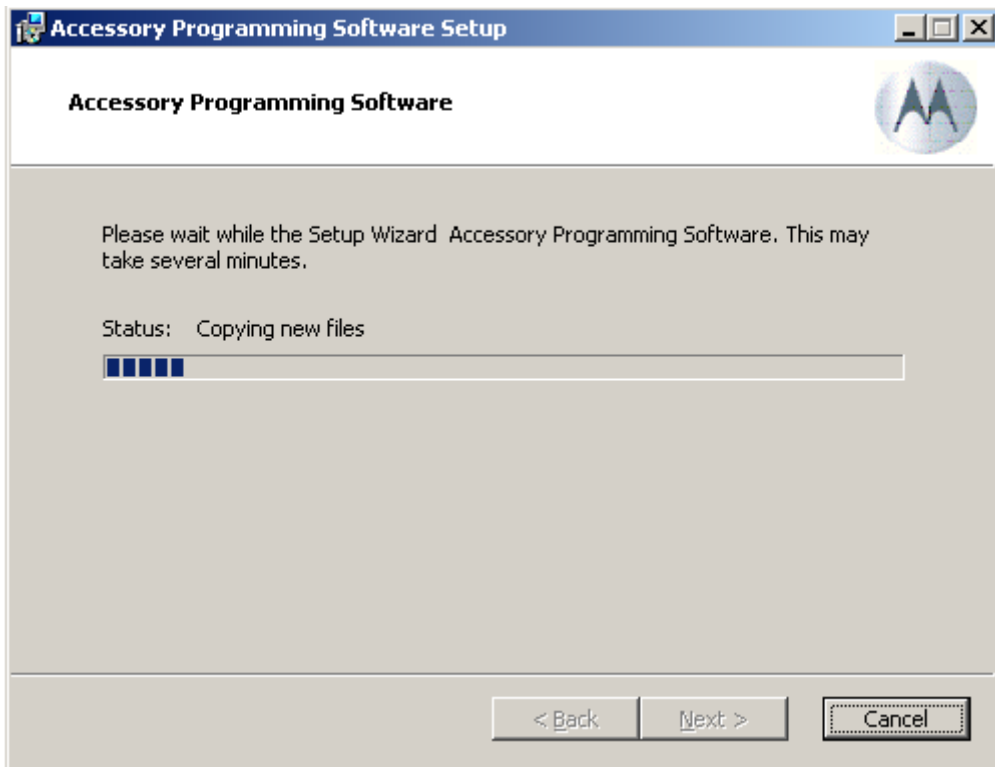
Accessory Programming Software Setup

Accessory Programming Software

Please wait while the Setup Wizard Accessory Programming Software. This may take several minutes.

Status: Copying new files

< Back

Next >

Cancel